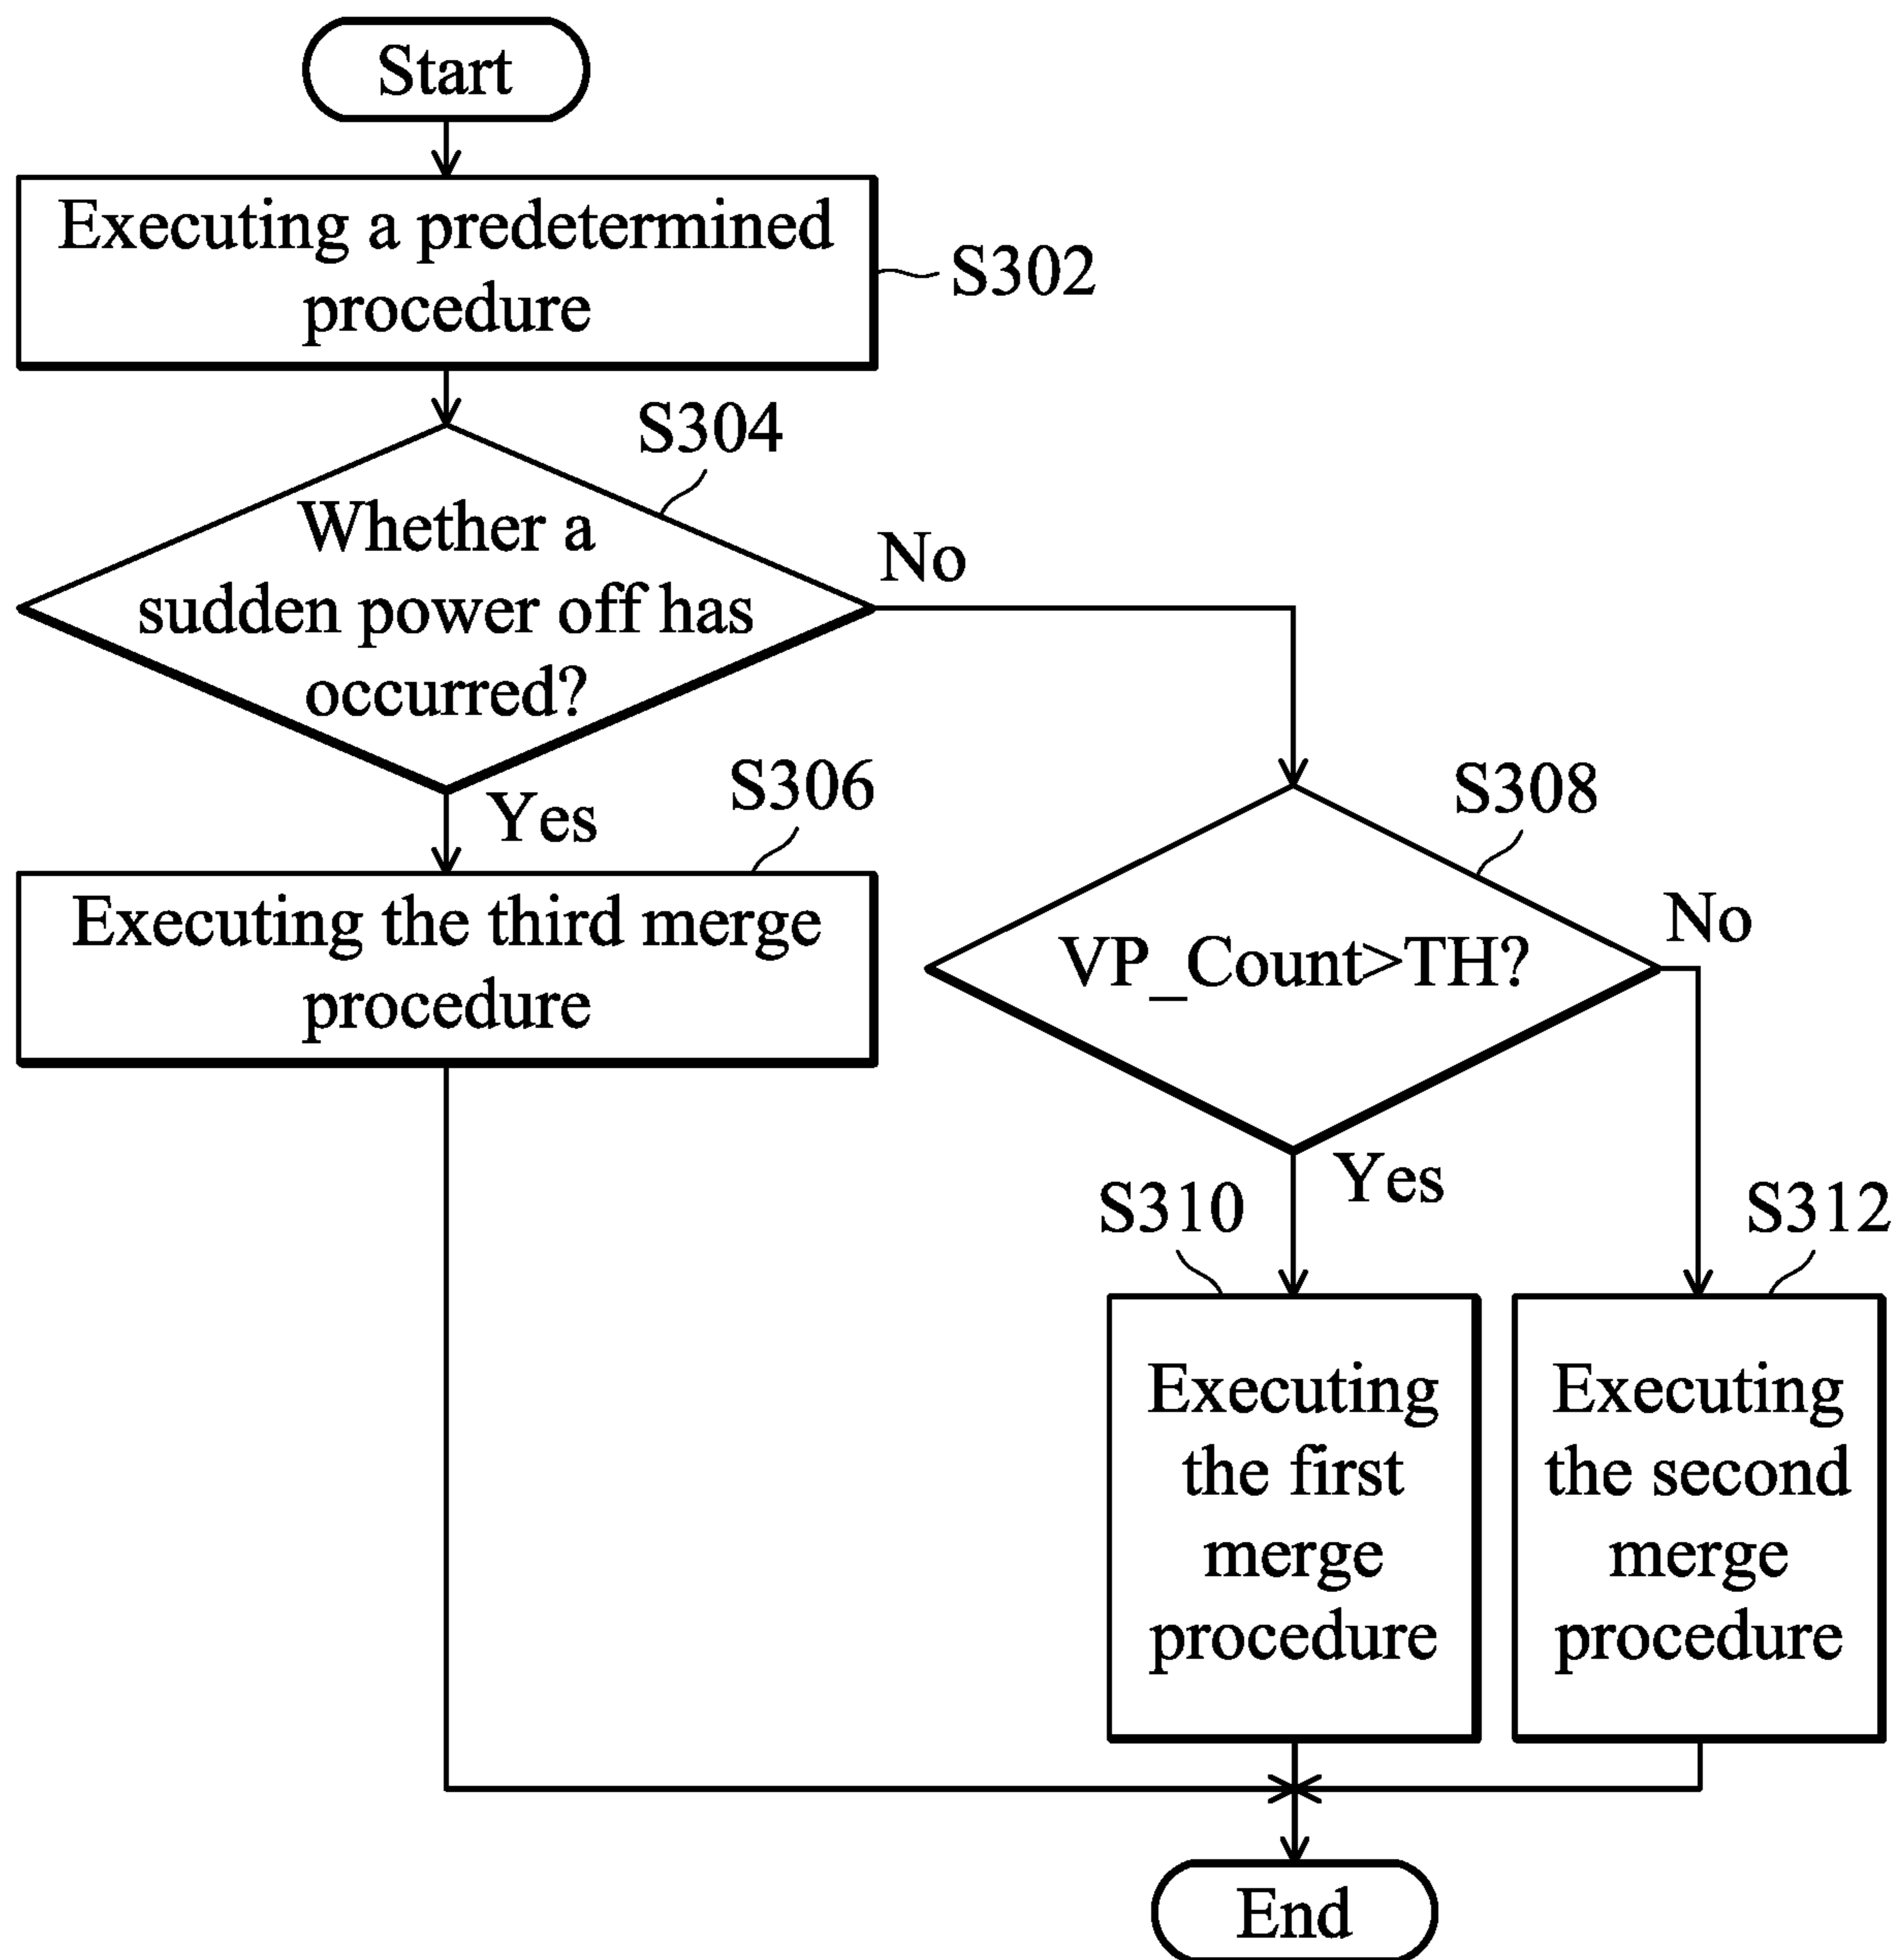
Start

Executing a predetermined procedure

S302

S304

Whether a sudden power off has occurred?

No

Yes

S306

Executing the third merge procedure

S308

VP_Count>TH?

No

Yes

S310

S312

Executing the first merge procedure

Executing the second merge procedure

End